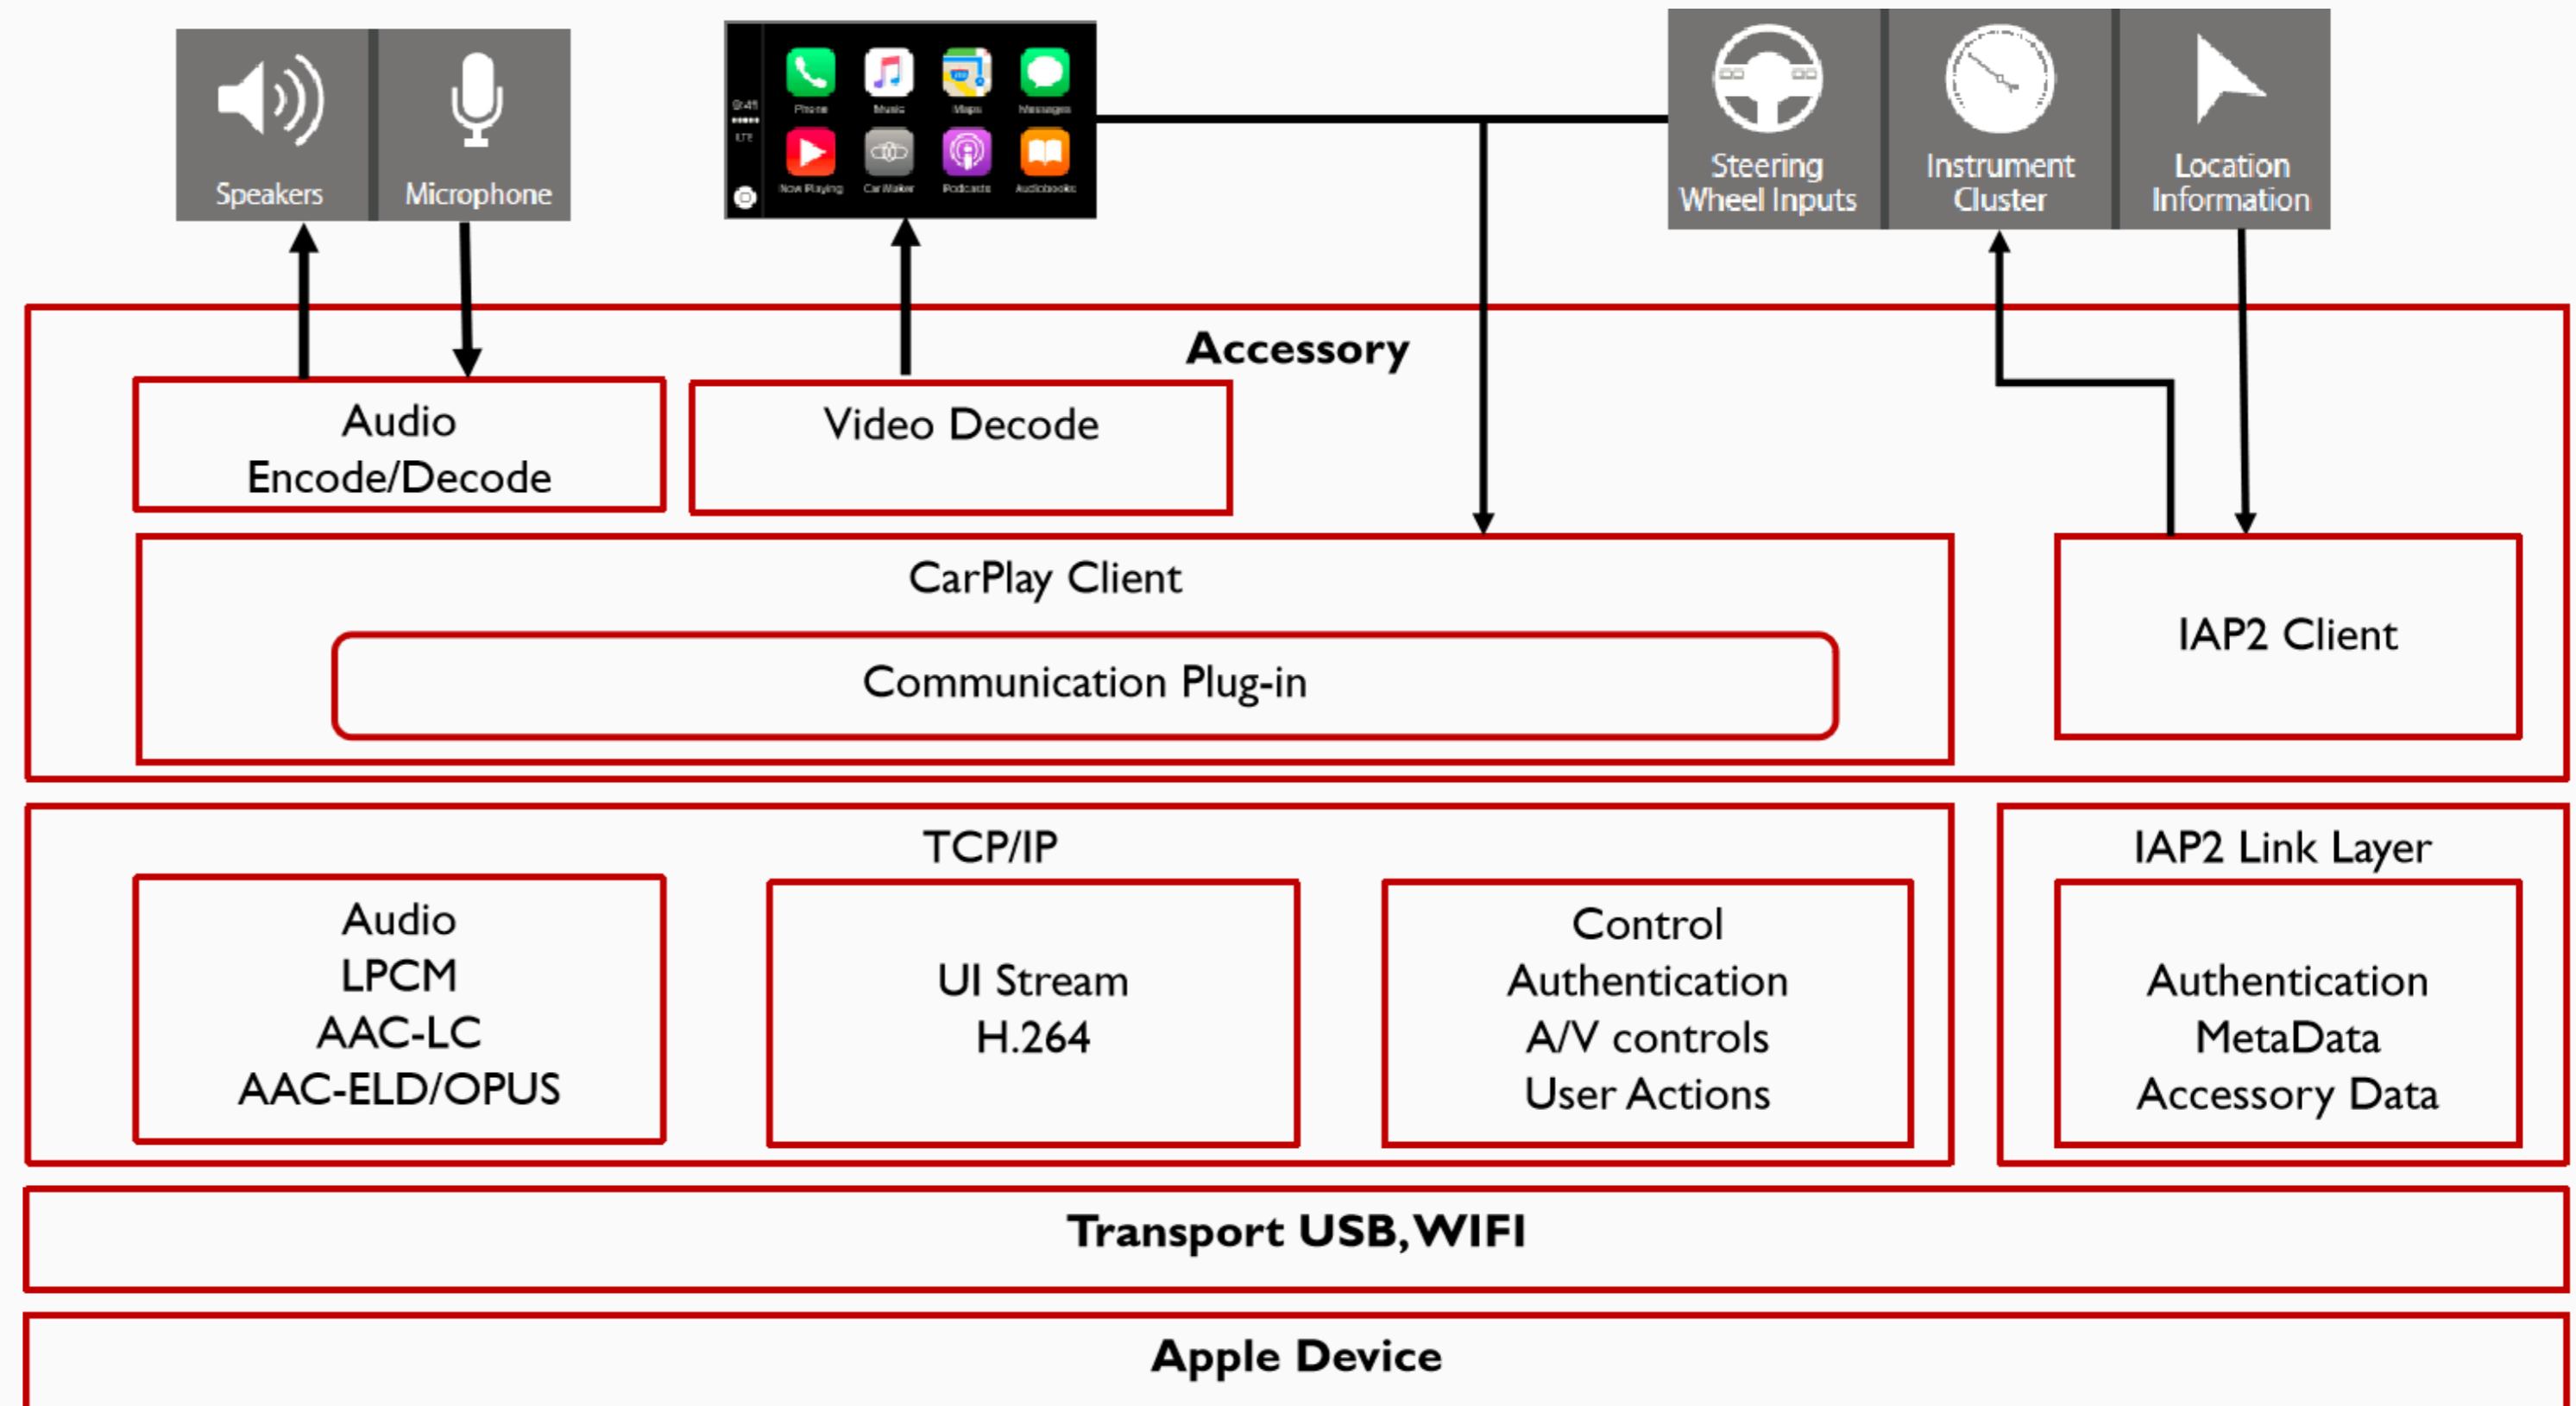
Speakers
Microphone

9:41
LTE
Phone
Music
Maps
Messages
Now Playing
Car Maker
Podcasts
Audiobooks

Steering Wheel Inputs
Instrument Cluster
Location Information

Accessory

Audio Encode/Decode

Video Decode

CarPlay Client

Communication Plug-in

IAP2 Client

TCP/IP

Audio
LPCM
AAC-LC
AAC-ELD/OPUS

UI Stream
H.264

Control
Authentication
A/V controls
User Actions

IAP2 Link Layer

Authentication
MetaData
Accessory Data

Transport USB, WIFI

Apple Device